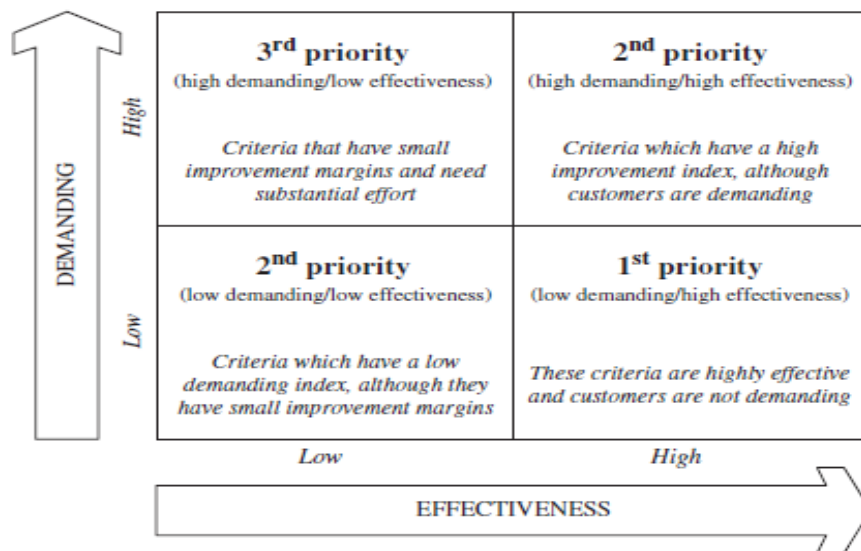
DEMANDING

High

Low

| 3$^{rd}$ priority (high demanding/low effectiveness) Criteria that have small improvement margins and need substantial effort | 2$^{nd}$ priority (high demanding/high effectiveness) Criteria which have a high improvement index, although customers are demanding |
|---|---|
| 2$^{nd}$ priority (low demanding/low effectiveness) Criteria which have a low demanding index, although they have small improvement margins | 1$^{st}$ priority (low demanding/high effectiveness) These criteria are highly effective and customers are not demanding |

Low

High

EFFECTIVENESS